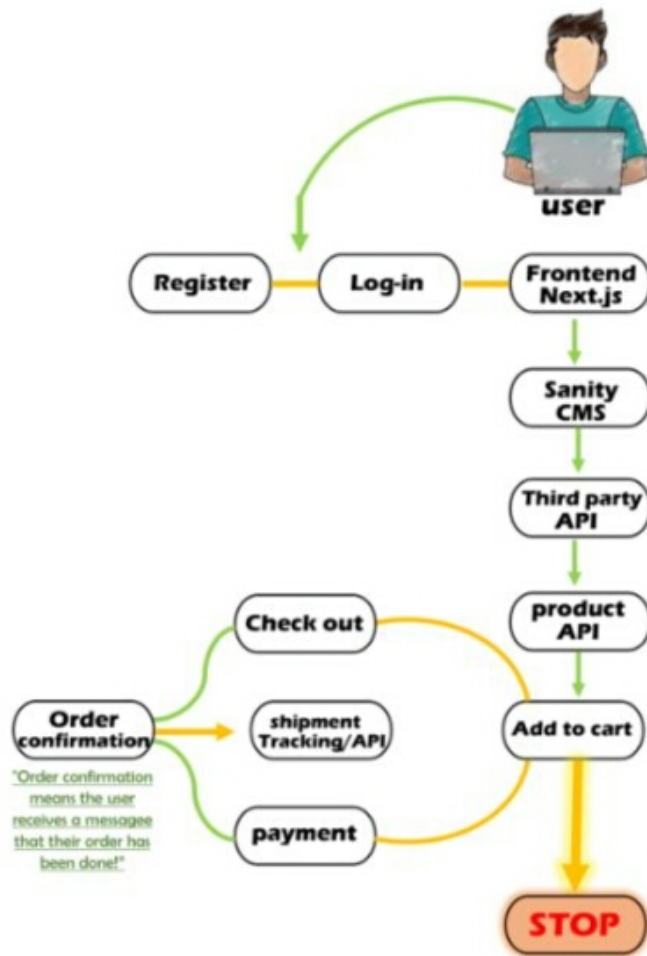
user

Register

Log-in

Frontend Next.js

Sanity CMS

Third party API

product API

Check out

Order confirmation

shipment Tracking/API

Add to cart

"Order confirmation means the user receives a mesagee that their order has been done!"

payment

STOP